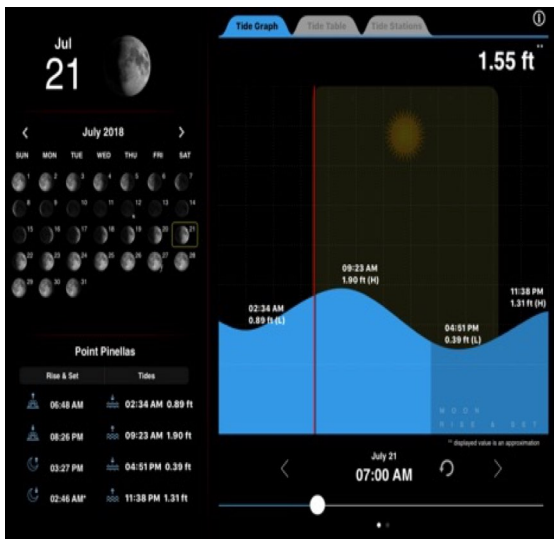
Jul
21

July 2018

| SUN | MON | TUE | WED | THU | FRI | SAT |
|---|---|---|---|---|---|---|
| 1 | 2 | 3 | 4 | 5 | 6 | 7 |
| 8 | 9 | 10 | 11 | 12 | 13 | 14 |
| 15 | 16 | 17 | 18 | 19 | 20 | 21 |
| 22 | 23 | 24 | 25 | 26 | 27 | 28 |
| 29 | 30 | 31 | | | | |

Point Pinellas

Rise & Set
Tides

06:48 AM
02:34 AM 0.89 ft

08:26 PM
09:23 AM 1.90 ft

03:27 PM
04:51 PM 0.39 ft

02:46 AM*
11:38 PM 1.31 ft

Tide Graph
Tide Table
Tide Stations

1.55 ft **

09:23 AM
1.90 ft (H)

02:34 AM
0.89 ft (L)

04:51 PM
0.39 ft (L)

11:38 PM
1.31 ft (H)

MOON RISE & SET

** displayed value is an approximation

July 21
07:00 AM